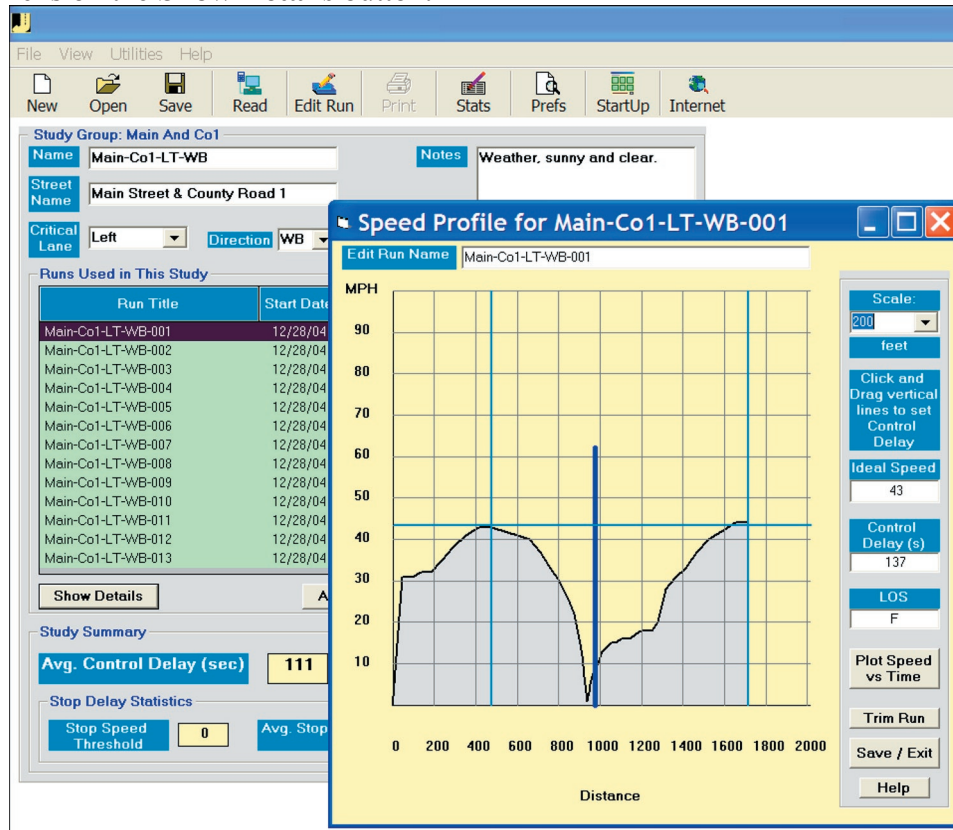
File View Utilities Help

New Open Save Read Edit Run Print Stats Prefs StartUp Internet

Study Group: Main And Co1

Name Main-Co1-LT-WB

Notes Weather, sunny and clear.

Street Name Main Street & County Road 1

Critical Lane Left

Direction WB

Runs Used in This Study

| Run Title | Start Date |
|---|---|
| Main-Co1-LT-WB-001 | 12/28/04 |
| Main-Co1-LT-WB-002 | 12/28/04 |
| Main-Co1-LT-WB-003 | 12/28/04 |
| Main-Co1-LT-WB-004 | 12/28/04 |
| Main-Co1-LT-WB-005 | 12/28/04 |
| Main-Co1-LT-WB-006 | 12/28/04 |
| Main-Co1-LT-WB-007 | 12/28/04 |
| Main-Co1-LT-WB-008 | 12/28/04 |
| Main-Co1-LT-WB-009 | 12/28/04 |
| Main-Co1-LT-WB-010 | 12/28/04 |
| Main-Co1-LT-WB-011 | 12/28/04 |
| Main-Co1-LT-WB-012 | 12/28/04 |
| Main-Co1-LT-WB-013 | 12/28/04 |

Show Details

A

Study Summary

Avg. Control Delay (sec) 111

Stop Delay Statistics

Stop Speed Threshold 0

Avg. Stop

Speed Profile for Main-Co1-LT-WB-001

Edit Run Name Main-Co1-LT-WB-001

MPH

90

80

70

60

50

40

30

20

10

0 200 400 600 800 1000 1200 1400 1600 1800 2000

Distance

Scale:

200

feet

Click and Drag vertical lines to set Control Delay

Ideal Speed

43

Control Delay (s)

137

LOS

F

Plot Speed vs Time

Trim Run

Save / Exit

Help